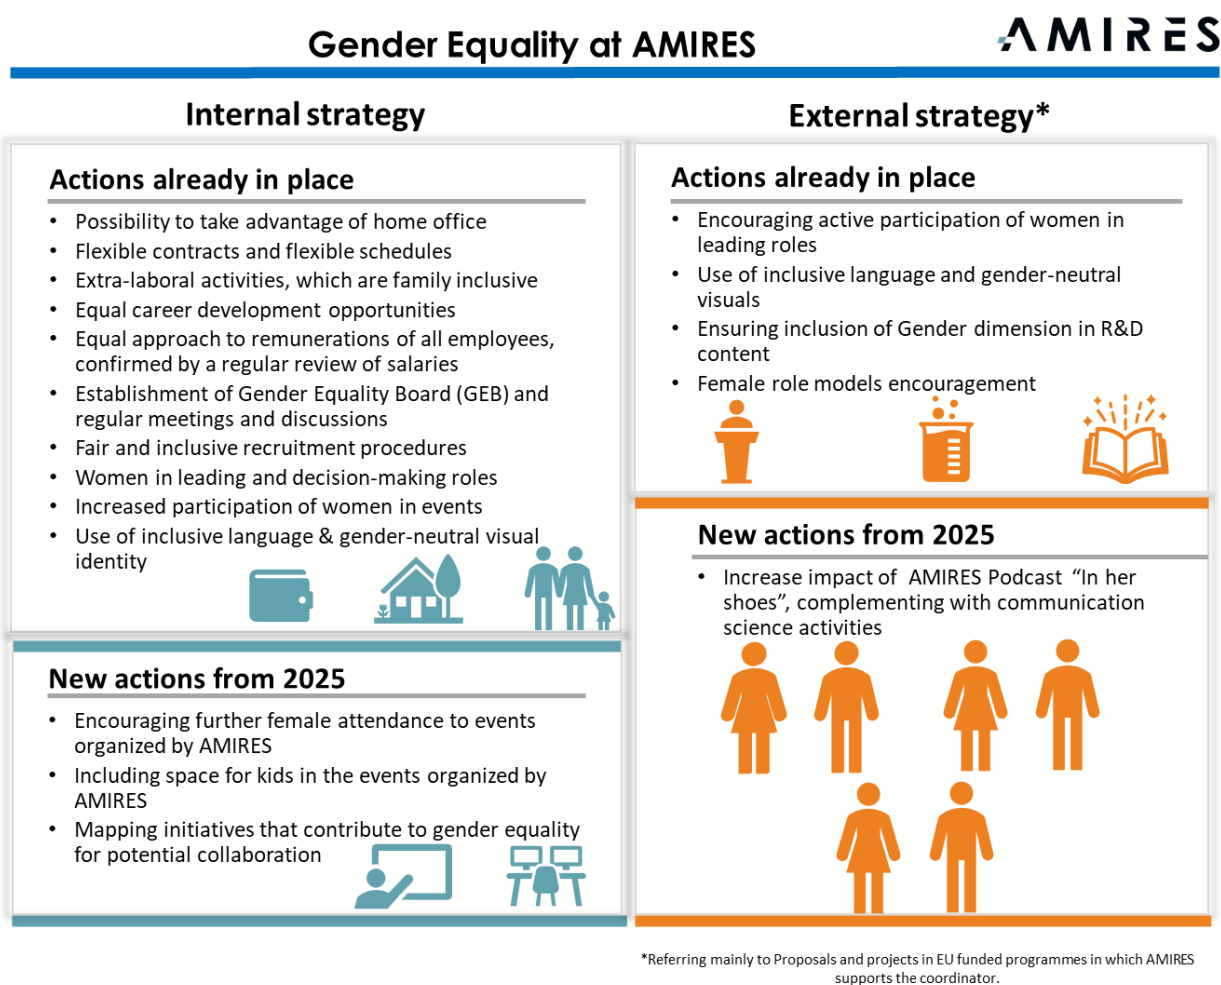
Gender Equality at AMIRES

AMIRES

Internal strategy

Actions already in place

- Possibility to take advantage of home office
- Flexible contracts and flexible schedules
- Extra-laboral activities, which are family inclusive
- Equal career development opportunities
- Equal approach to remunerations of all employees, confirmed by a regular review of salaries
- Establishment of Gender Equality Board (GEB) and regular meetings and discussions
- Fair and inclusive recruitment procedures
- Women in leading and decision-making roles
- Increased participation of women in events
- Use of inclusive language & gender-neutral visual identity

New actions from 2025

- Encouraging further female attendance to events organized by AMIRES
- Including space for kids in the events organized by AMIRES
- Mapping initiatives that contribute to gender equality for potential collaboration

External strategy*

Actions already in place

- Encouraging active participation of women in leading roles
- Use of inclusive language and gender-neutral visuals
- Ensuring inclusion of Gender dimension in R&D content
- Female role models encouragement

New actions from 2025

- Increase impact of AMIRES Podcast "In her shoes", complementing with communication science activities

*Referring mainly to Proposals and projects in EU funded programmes in which AMIRES supports the coordinator.